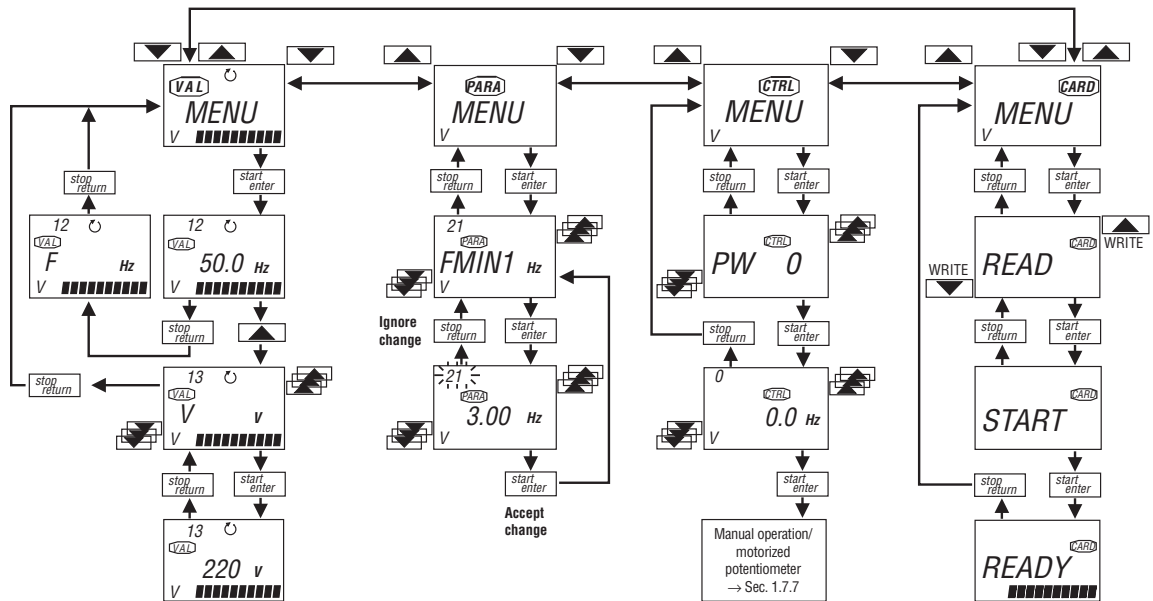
VAL
MENU
V

stop return

start enter

12
VAL
F
Hz
V

12
VAL
50.0 Hz
V

stop return

stop return

13
VAL
V
V
V

stop return

start enter

13
VAL
220 V
V

PARA
MENU
V

stop return

start enter

21
PARA
FMIN1 Hz
V

Ignore change

stop return

start enter

21
PARA
3.00 Hz
V

start enter

Accept change

CTRL
MENU
V

stop return

start enter

CTRL
PW 0

stop return

start enter

0
CTRL
0.0 Hz
V

start enter

Manual operation/ motorized potentiometer → Sec. 1.7.7

CARD
MENU
V

stop return

start enter

WRITE

CARD
READ

WRITE

stop return

start enter

CARD
START

stop return

start enter

CARD
READY